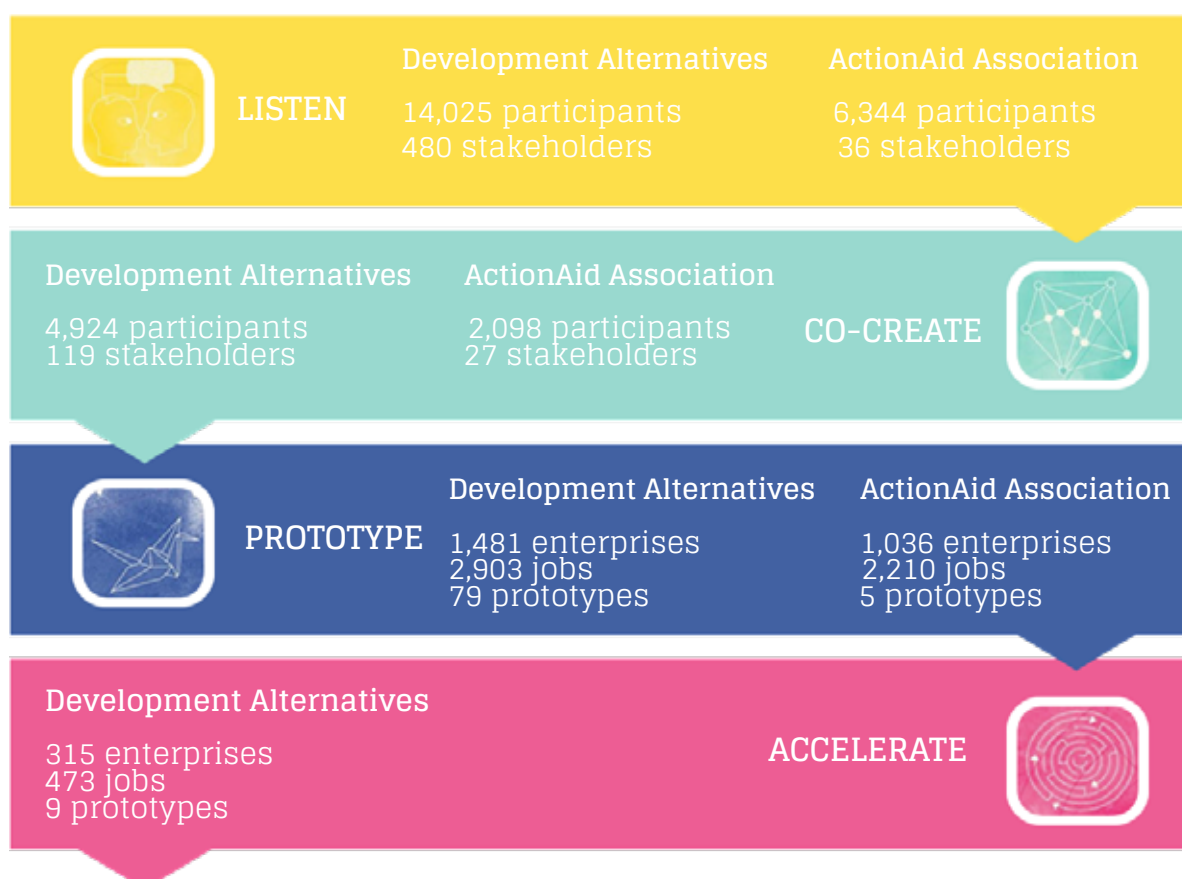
LISTEN

Development Alternatives

14,025 participants
480 stakeholders

ActionAid Association

6,344 participants
36 stakeholders

Development Alternatives

4,924 participants
119 stakeholders

ActionAid Association

2,098 participants
27 stakeholders

CO-CREATE

PROTOTYPE

Development Alternatives

1,481 enterprises
2,903 jobs
79 prototypes

ActionAid Association

1,036 enterprises
2,210 jobs
5 prototypes

Development Alternatives

315 enterprises
473 jobs
9 prototypes

ACCELERATE